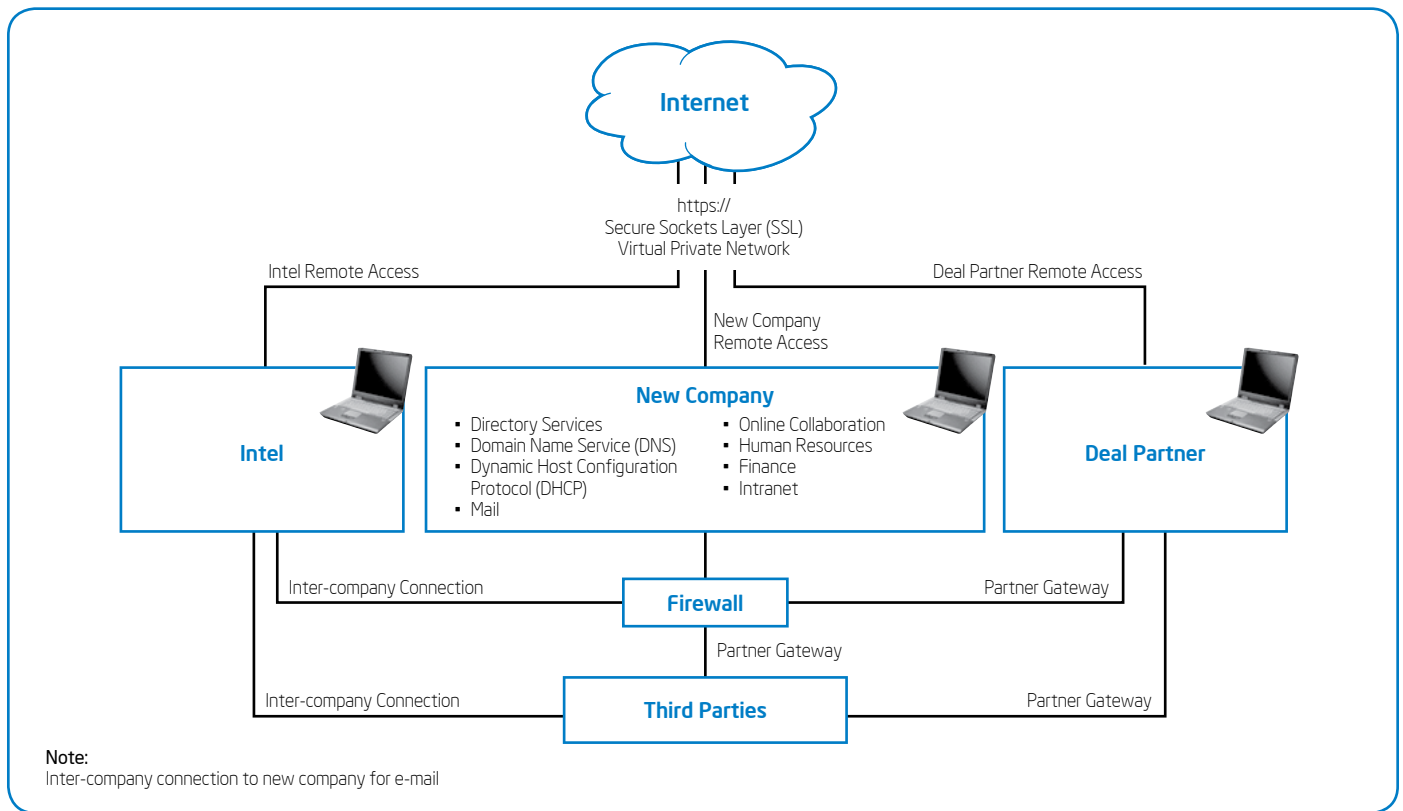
Internet

https://
Secure Sockets Layer (SSL)
Virtual Private Network

Intel Remote Access

Deal Partner Remote Access

New Company
Remote Access

Intel

New Company
▪ Directory Services
▪ Domain Name Service (DNS)
▪ Dynamic Host Configuration Protocol (DHCP)
▪ Mail
▪ Online Collaboration
▪ Human Resources
▪ Finance
▪ Intranet

Deal Partner

Inter-company Connection

Firewall

Partner Gateway

Partner Gateway

Inter-company Connection

Third Parties

Partner Gateway

Note:
Inter-company connection to new company for e-mail